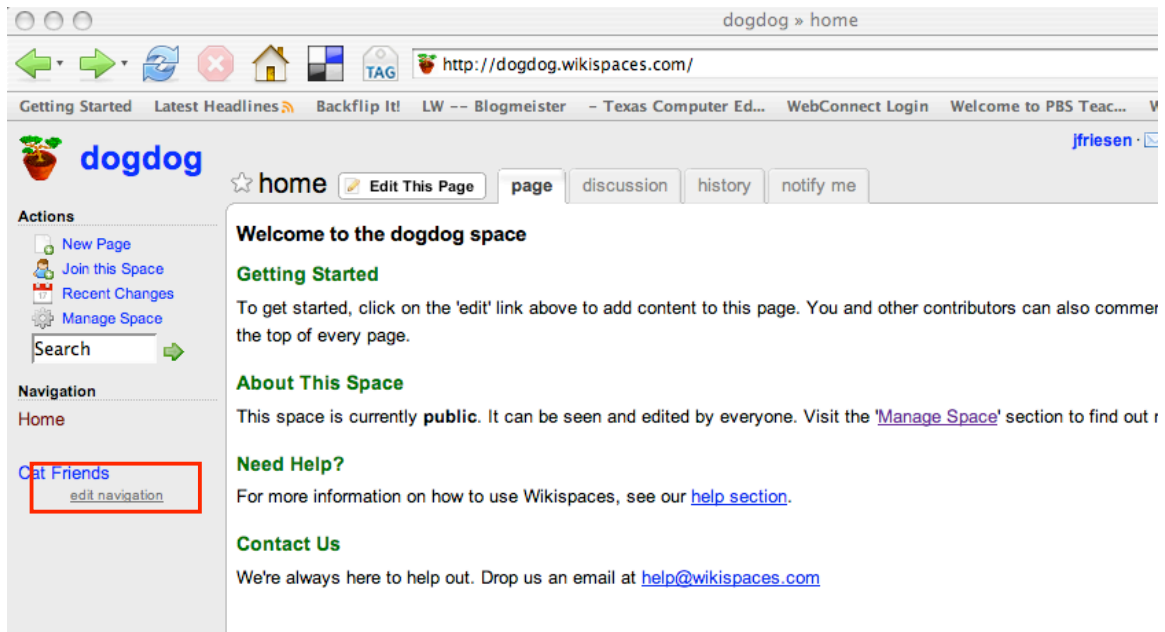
dogdog » home

TAG http://dogdog.wikispaces.com/

Getting Started Latest Headlines Backflip It! LW -- Blogmeister - Texas Computer Ed... WebConnect Login Welcome to PBS Teac... W

jfriesen ·

dogdog

home Edit This Page page discussion history notify me

Actions
New Page
Join this Space
Recent Changes
Manage Space
Search

Navigation
Home

Cat Friends
edit navigation

Welcome to the dogdog space

Getting Started

To get started, click on the 'edit' link above to add content to this page. You and other contributors can also commer the top of every page.

About This Space

This space is currently **public**. It can be seen and edited by everyone. Visit the 'Manage Space' section to find out r

Need Help?

For more information on how to use Wikispaces, see our help section.

Contact Us

We're always here to help out. Drop us an email at help@wikispaces.com